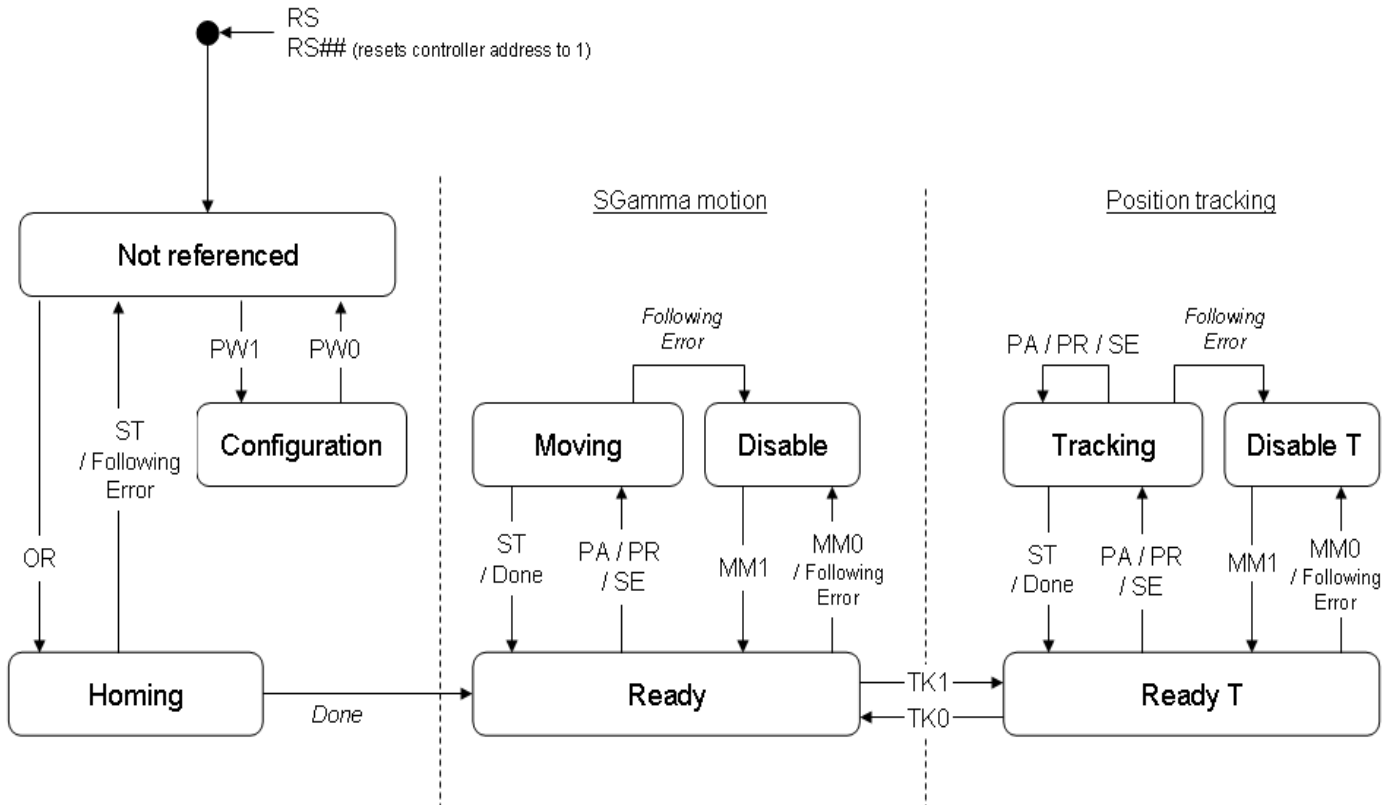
RS
RS## (resets controller address to 1)

SGamma motion

Position tracking

Not referenced

PW1

PW0

Configuration

ST
/ Following
Error

OR

Homing

Done

Following
Error

Moving

Disable

ST
/ Done

PA / PR
/ SE

MM1

MM0
/ Following
Error

Ready

TK1

TK0

PA / PR / SE

Following
Error

Tracking

Disable T

ST
/ Done

PA / PR
/ SE

MM1

MM0
/ Following
Error

Ready T